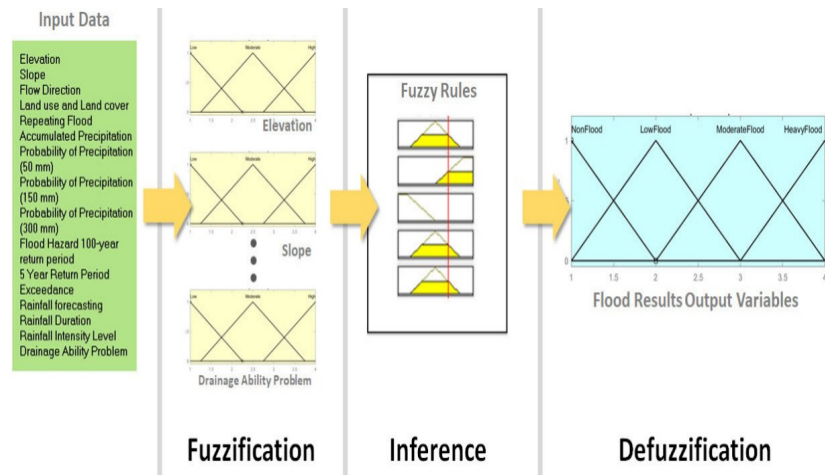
Input Data

Elevation
Slope
Flow Direction
Land use and Land cover
Repeating Flood
Accumulated Precipitation
Probability of Precipitation (50 mm)
Probability of Precipitation (150 mm)
Probability of Precipitation (300 mm)
Flood Hazard 100-year return period
5 Year Return Period Exceedance
Rainfall forecasting
Rainfall Duration
Rainfall Intensity Level
Drainage Ability Problem

Low Moderate High
Elevation

Low Moderate High
Slope

Low Moderate High
Drainage Ability Problem

Fuzzification

Fuzzy Rules

Inference

NonFlood LowFlood ModerateFlood HeavyFlood
1
0.5
0
1 1.5 2 2.5 3 3.5 4
Flood Results Output Variables

Defuzzification